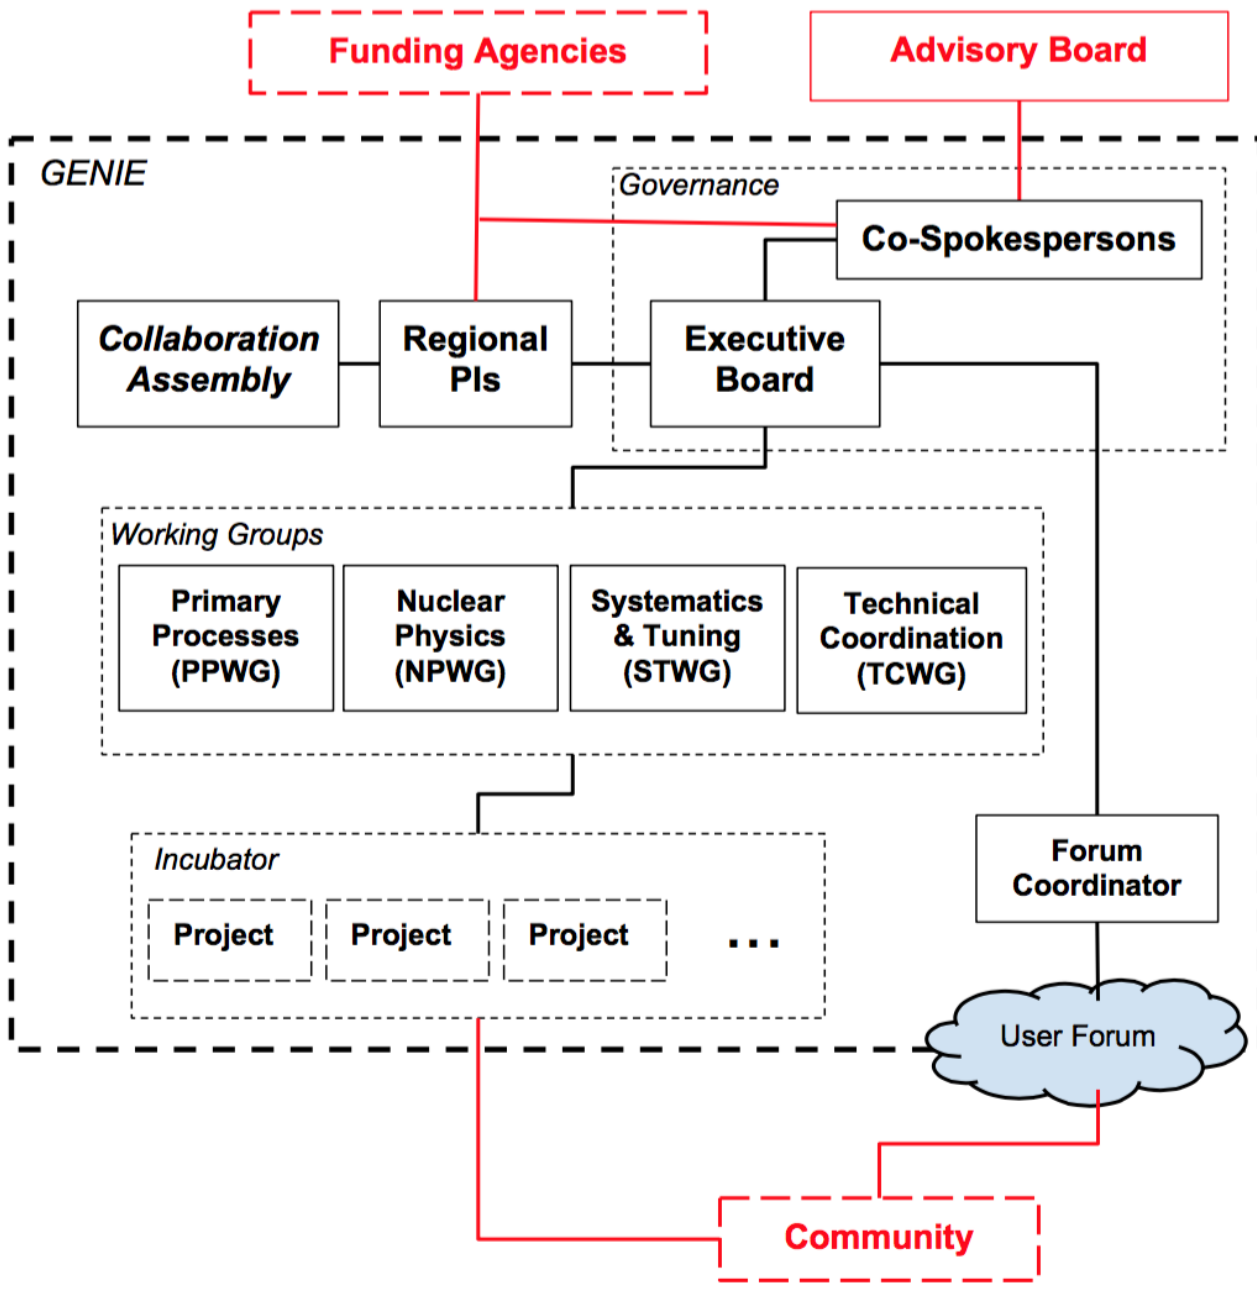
Funding Agencies

Advisory Board

GENIE

Governance

Co-Spokespersons

Collaboration Assembly

Regional PIs

Executive Board

Working Groups

Primary Processes (PPWG)

Nuclear Physics (NPWG)

Systematics & Tuning (STWG)

Technical Coordination (TCWG)

Incubator

Project

Project

Project

...

Forum Coordinator

User Forum

Community